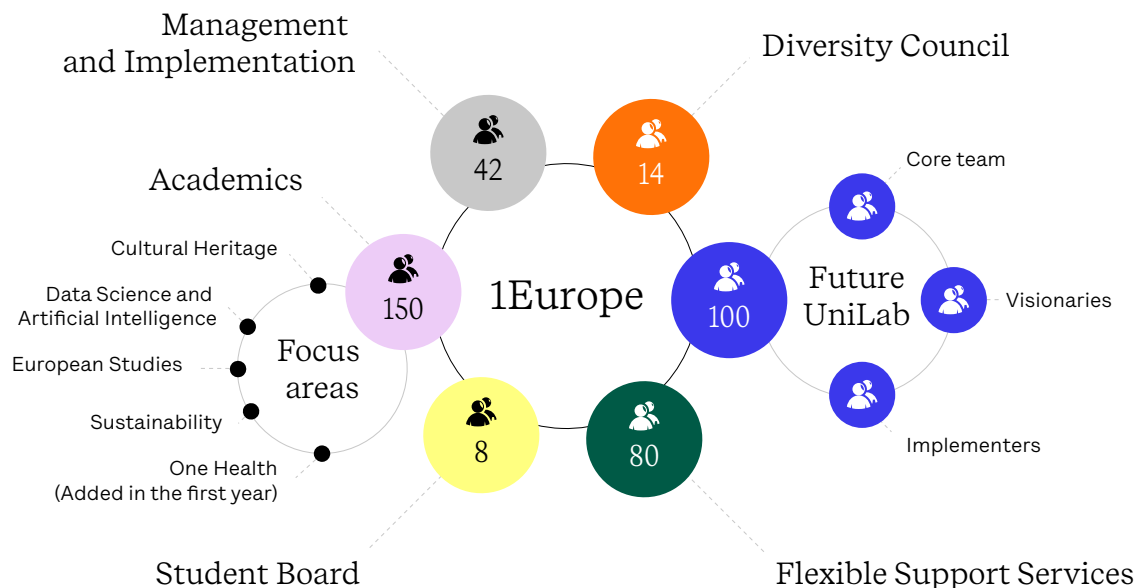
Management and Implementation

42

Diversity Council

14

Academics

150

Cultural Heritage

Data Science and Artificial Intelligence

European Studies

Sustainability

One Health (Added in the first year)

Focus areas

1Europe

100

Future UniLab

Core team

Visionaries

Implementers

8

Student Board

80

Flexible Support Services